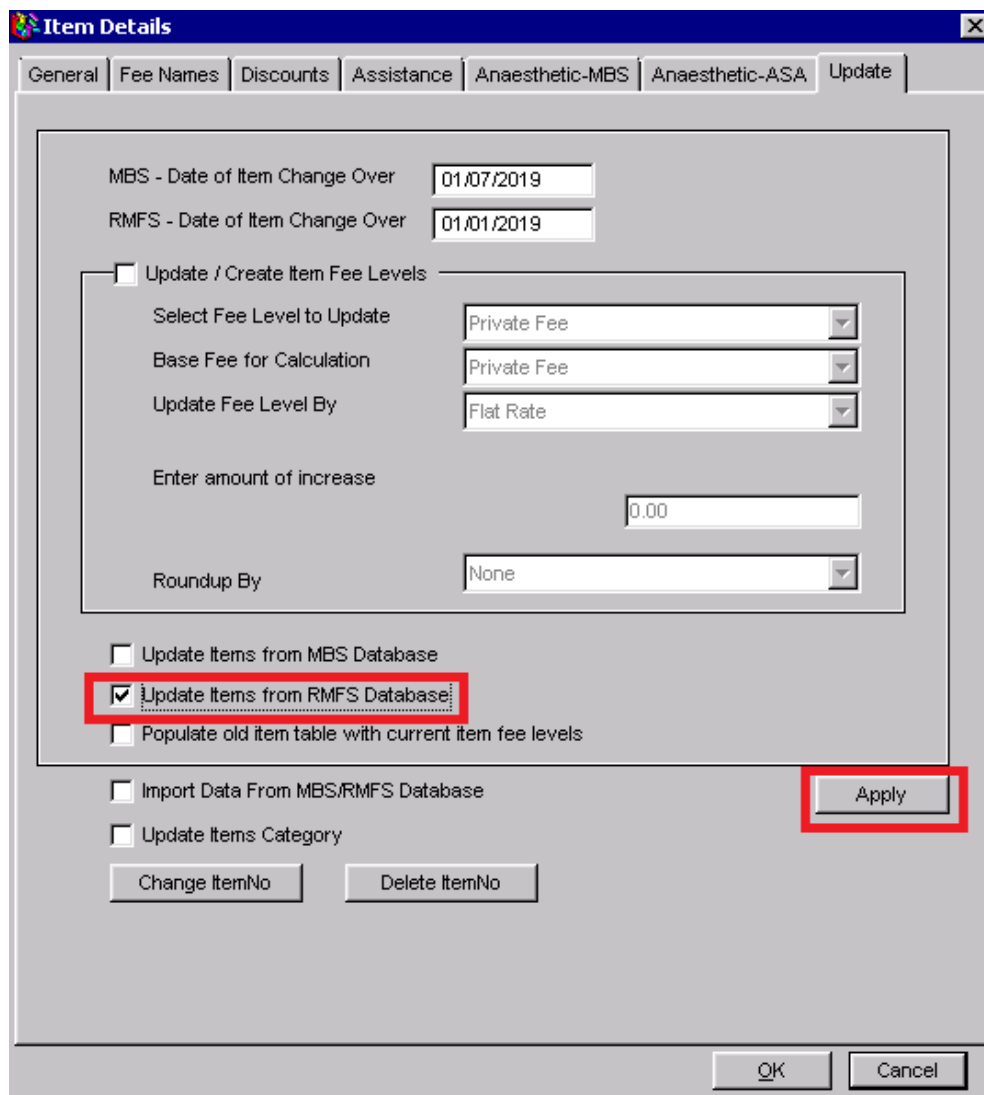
Item Details

General | Fee Names | Discounts | Assistance | Anaesthetic-MBS | Anaesthetic-ASA | Update

MBS - Date of Item Change Over 01/07/2019

RMFS - Date of Item Change Over 01/01/2019

☐ Update / Create Item Fee Levels

Select Fee Level to Update Private Fee

Base Fee for Calculation Private Fee

Update Fee Level By Flat Rate

Enter amount of increase

0.00

Roundup By None

☐ Update Items from MBS Database

☑ Update Items from RMFS Database

☐ Populate old item table with current item fee levels

☐ Import Data From MBS/RMFS Database

Apply

☐ Update Items Category

Change ItemNo

Delete ItemNo

OK

Cancel